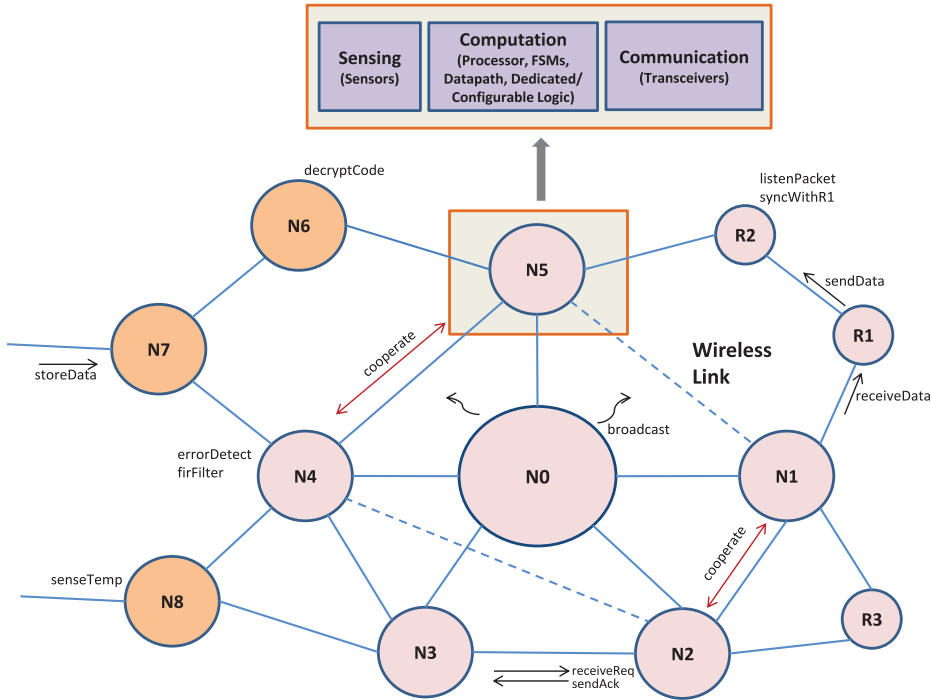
Sensing (Sensors)

Computation (Processor, FSMs, Datapath, Dedicated/ Configurable Logic)

Communication (Transceivers)

decryptCode

N6

N5

listenPacket
syncWithR1

R2

sendData

R1

N7

storeData

cooperate

Wireless Link

receiveData

broadcast

errorDetect
firFilter

N4

N0

N1

cooperate

senseTemp

N8

N3

N2

R3

receiveReq
sendAck